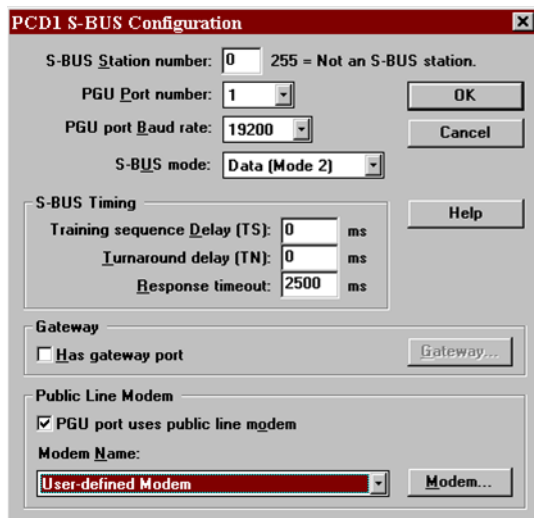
PCD1 S-BUS Configuration

S-BUS Station number: 0 255 = Not an S-BUS station.

PGU Port number: 1

PGU port Baud rate: 19200

S-BUS mode: Data (Mode 2)

OK

Cancel

S-BUS Timing

Training sequence Delay (TS): 0 ms

Turnaround delay (TN): 0 ms

Response timeout: 2500 ms

Help

Gateway

Has gateway port

Gateway...

Public Line Modem

PGU port uses public line modem

Modem Name:

User-defined Modem

Modem...